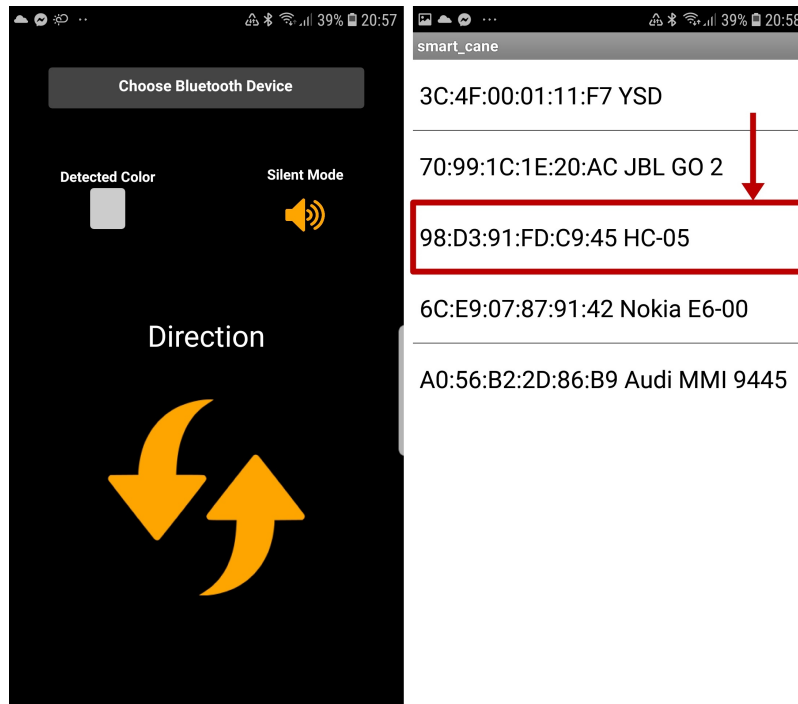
39% 20:57

Choose Bluetooth Device

Detected Color

Silent Mode

Direction

39% 20:58

smart_cane

3C:4F:00:01:11:F7 YSD

70:99:1C:1E:20:AC JBL GO 2

98:D3:91:FD:C9:45 HC-05

6C:E9:07:87:91:42 Nokia E6-00

A0:56:B2:2D:86:B9 Audi MMI 9445